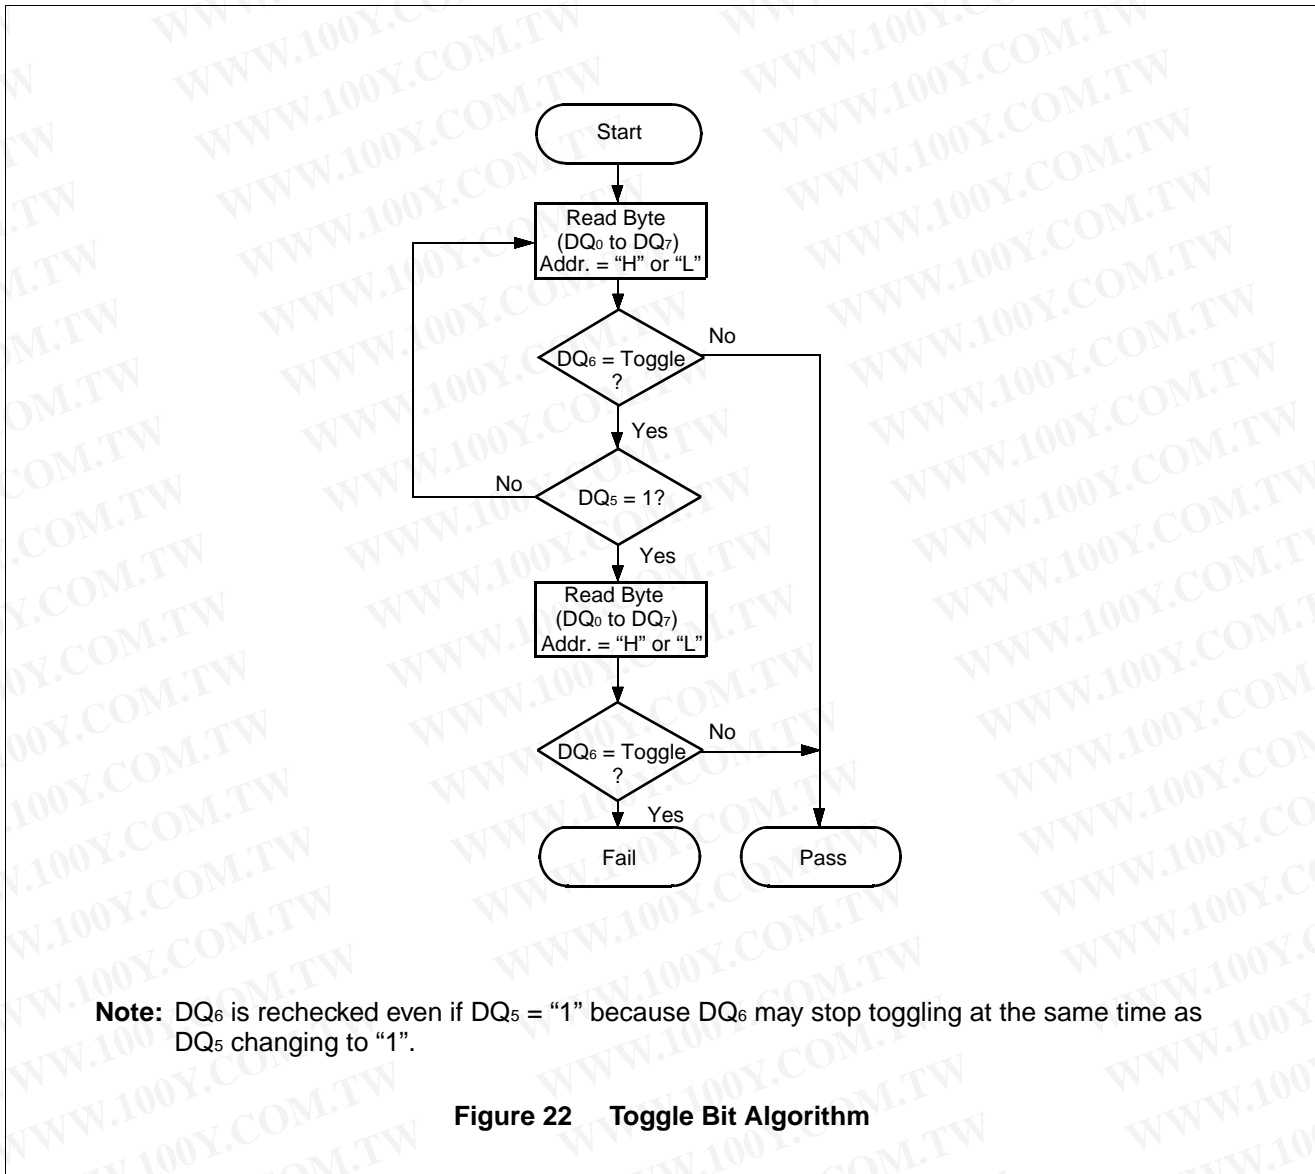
Start

Read Byte ($DQ_0$ to $DQ_7$) Addr. = “H” or “L”

$DQ_6$ = Toggle ?

No

Yes

No

$DQ_5$ = 1?

Yes

Read Byte ($DQ_0$ to $DQ_7$) Addr. = “H” or “L”

$DQ_6$ = Toggle ?

No

Yes

Fail

Pass

**Note:** $DQ_6$ is rechecked even if $DQ_5$ = “1” because $DQ_6$ may stop toggling at the same time as $DQ_5$ changing to “1”.

**Figure 22 Toggle Bit Algorithm**

WWW.100Y.COM.TW